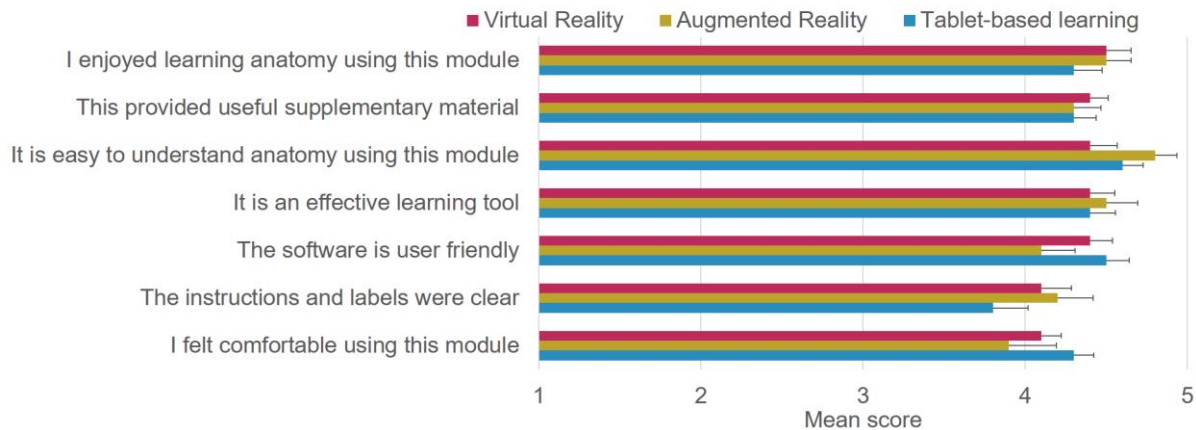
Virtual Reality
Augmented Reality
Tablet-based learning

I enjoyed learning anatomy using this module
This provided useful supplementary material
It is easy to understand anatomy using this module
It is an effective learning tool
The software is user friendly
The instructions and labels were clear
I felt comfortable using this module

1
2
3
4
5
Mean score